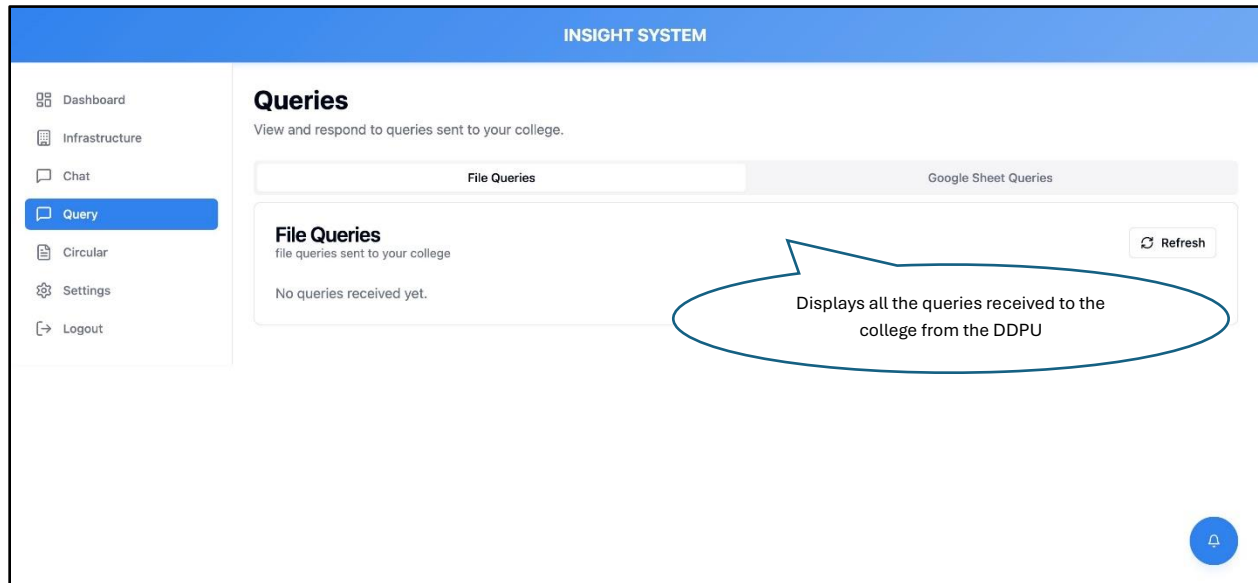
INSIGHT SYSTEM

Dashboard
Infrastructure
Chat
Query
Circular
Settings
Logout

Queries
View and respond to queries sent to your college.

File Queries
Google Sheet Queries

File Queries
file queries sent to your college

Refresh

No queries received yet.

Displays all the queries received to the college from the DDPU